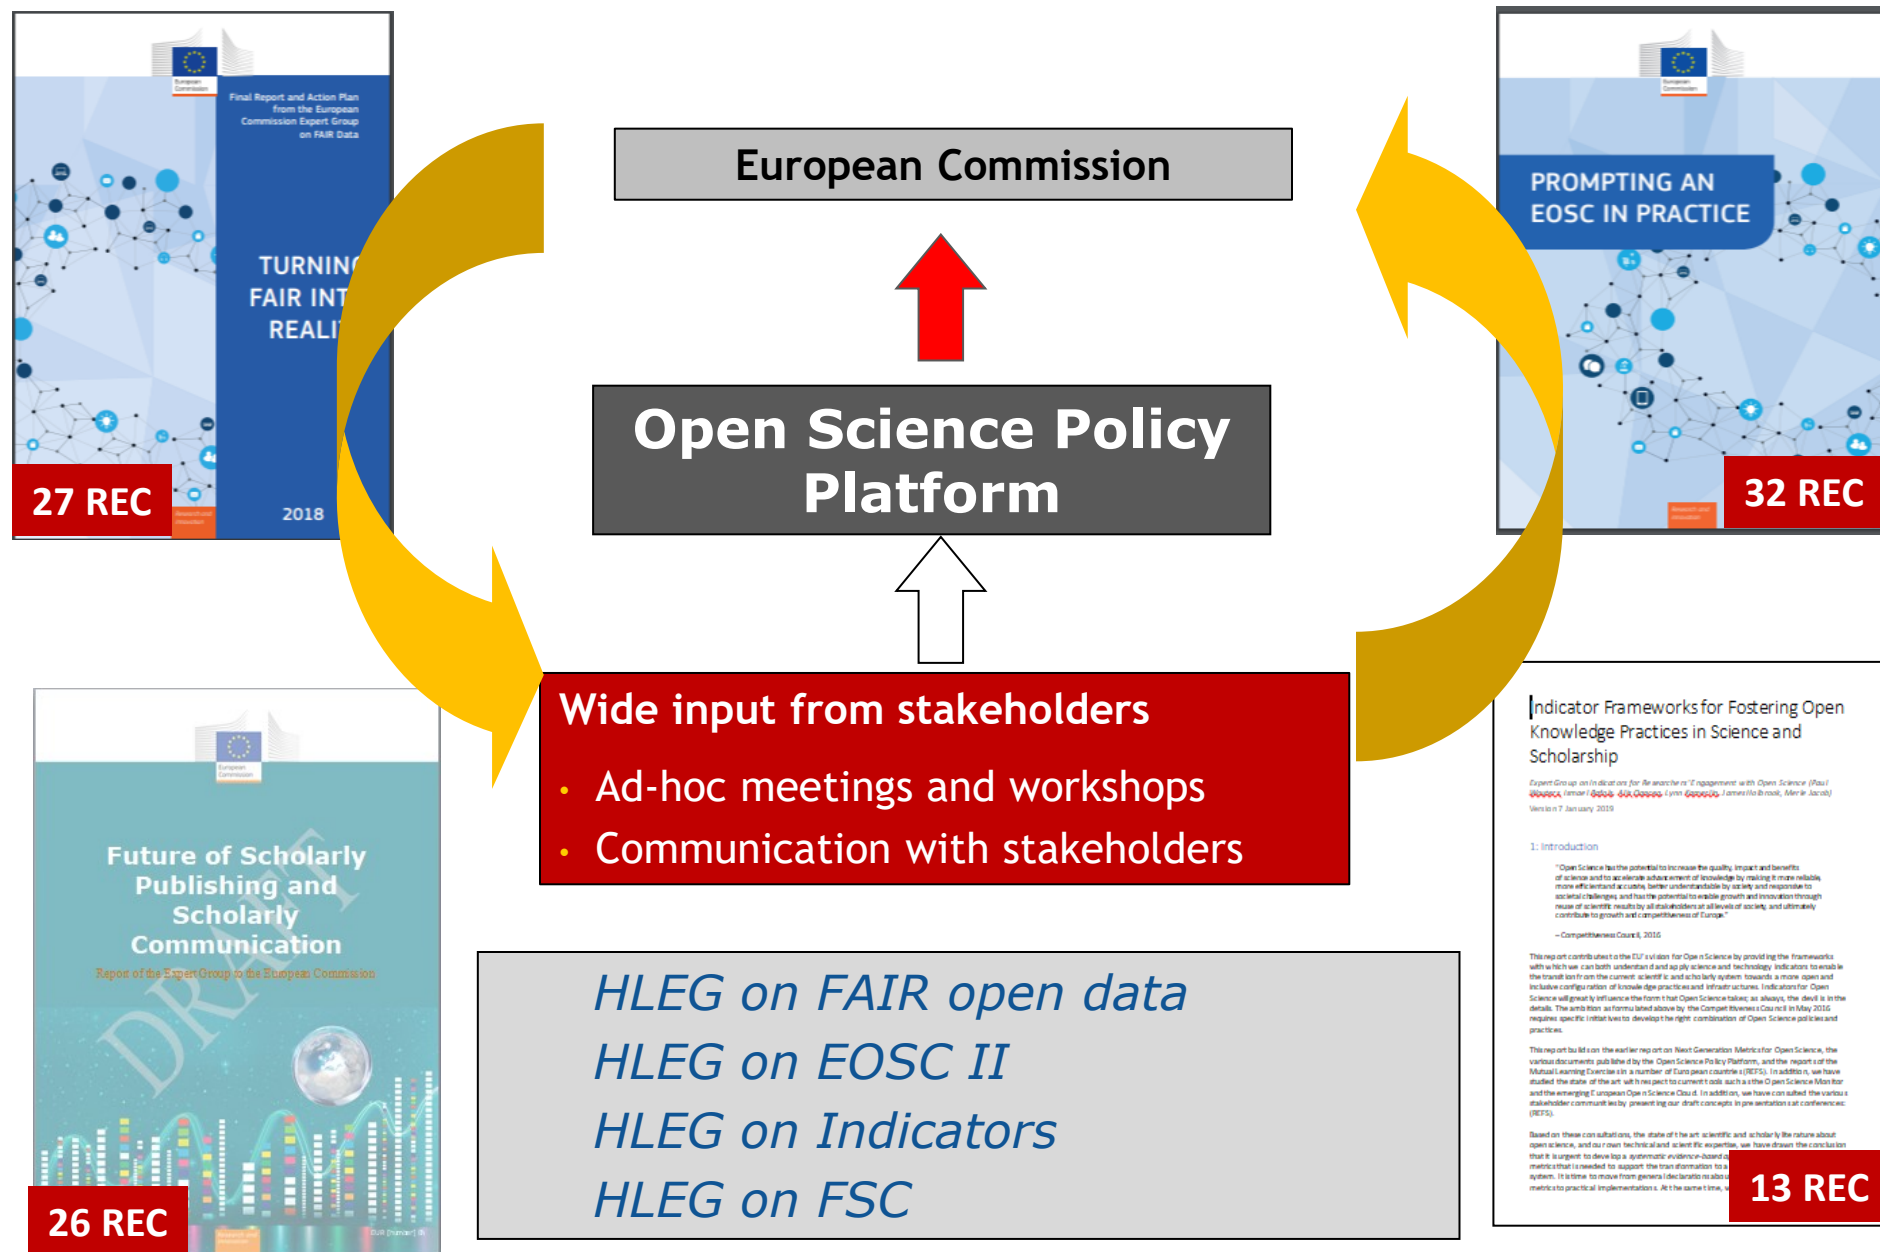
Final Report and Action Plan from the European Commission Expert Group on FAIR Data

TURNING FAIR INT REALI

2018

27 REC

European Commission

Open Science Policy Platform

PROMPTING AN EOSC IN PRACTICE

32 REC

Wide input from stakeholders

• Ad-hoc meetings and workshops
• Communication with stakeholders

Future of Scholarly Publishing and Scholarly Communication

Report of the Expert Group to the European Commission

DRAFT

26 REC

HLEG on FAIR open data
HLEG on EOSC II
HLEG on Indicators
HLEG on FSC

Indicator Frameworks for Fostering Open Knowledge Practices in Science and Scholarship

1. Introduction

13 REC